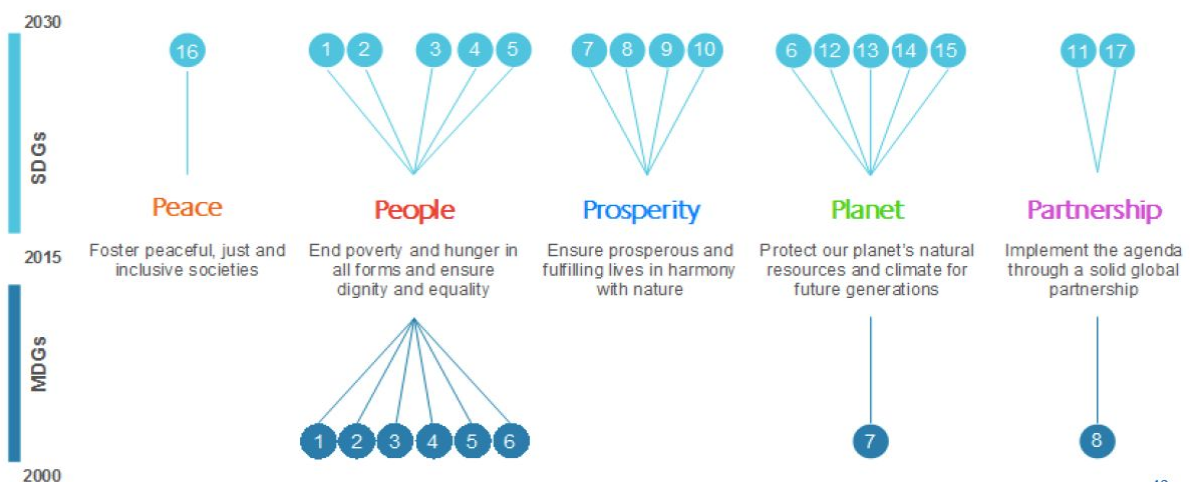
2030

SDGs

2015

MDGs

2000

16

Peace

Foster peaceful, just and inclusive societies

1 2 3 4 5

People

End poverty and hunger in all forms and ensure dignity and equality

1 2 3 4 5 6

7 8 9 10

Prosperity

Ensure prosperous and fulfilling lives in harmony with nature

6 12 13 14 15

Planet

Protect our planet's natural resources and climate for future generations

7

11 17

Partnership

Implement the agenda through a solid global partnership

8

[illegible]